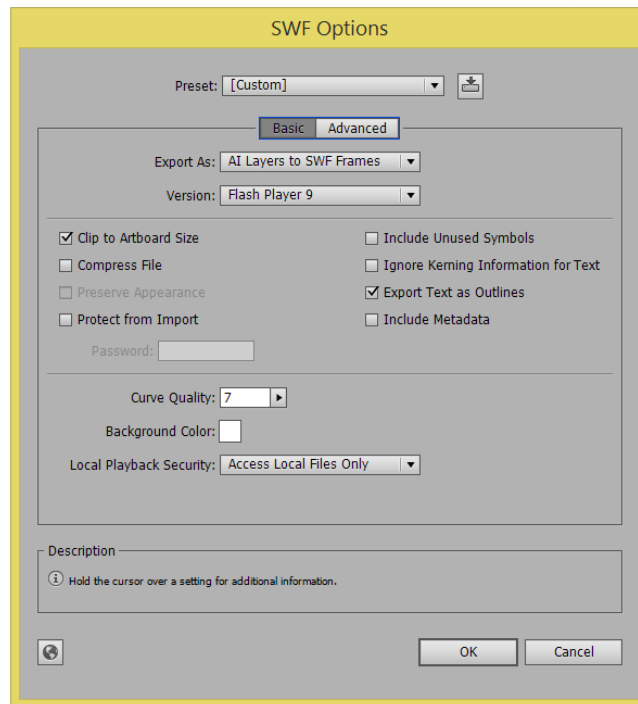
SWF Options

Preset: [Custom]

Basic Advanced

Export As: AI Layers to SWF Frames

Version: Flash Player 9

Clip to Artboard Size
Compress File
Preserve Appearance
Protect from Import
Password:

Include Unused Symbols
Ignore Kerning Information for Text
Export Text as Outlines
Include Metadata

Curve Quality: 7

Background Color:

Local Playback Security: Access Local Files Only

Description

Hold the cursor over a setting for additional information.

OK Cancel